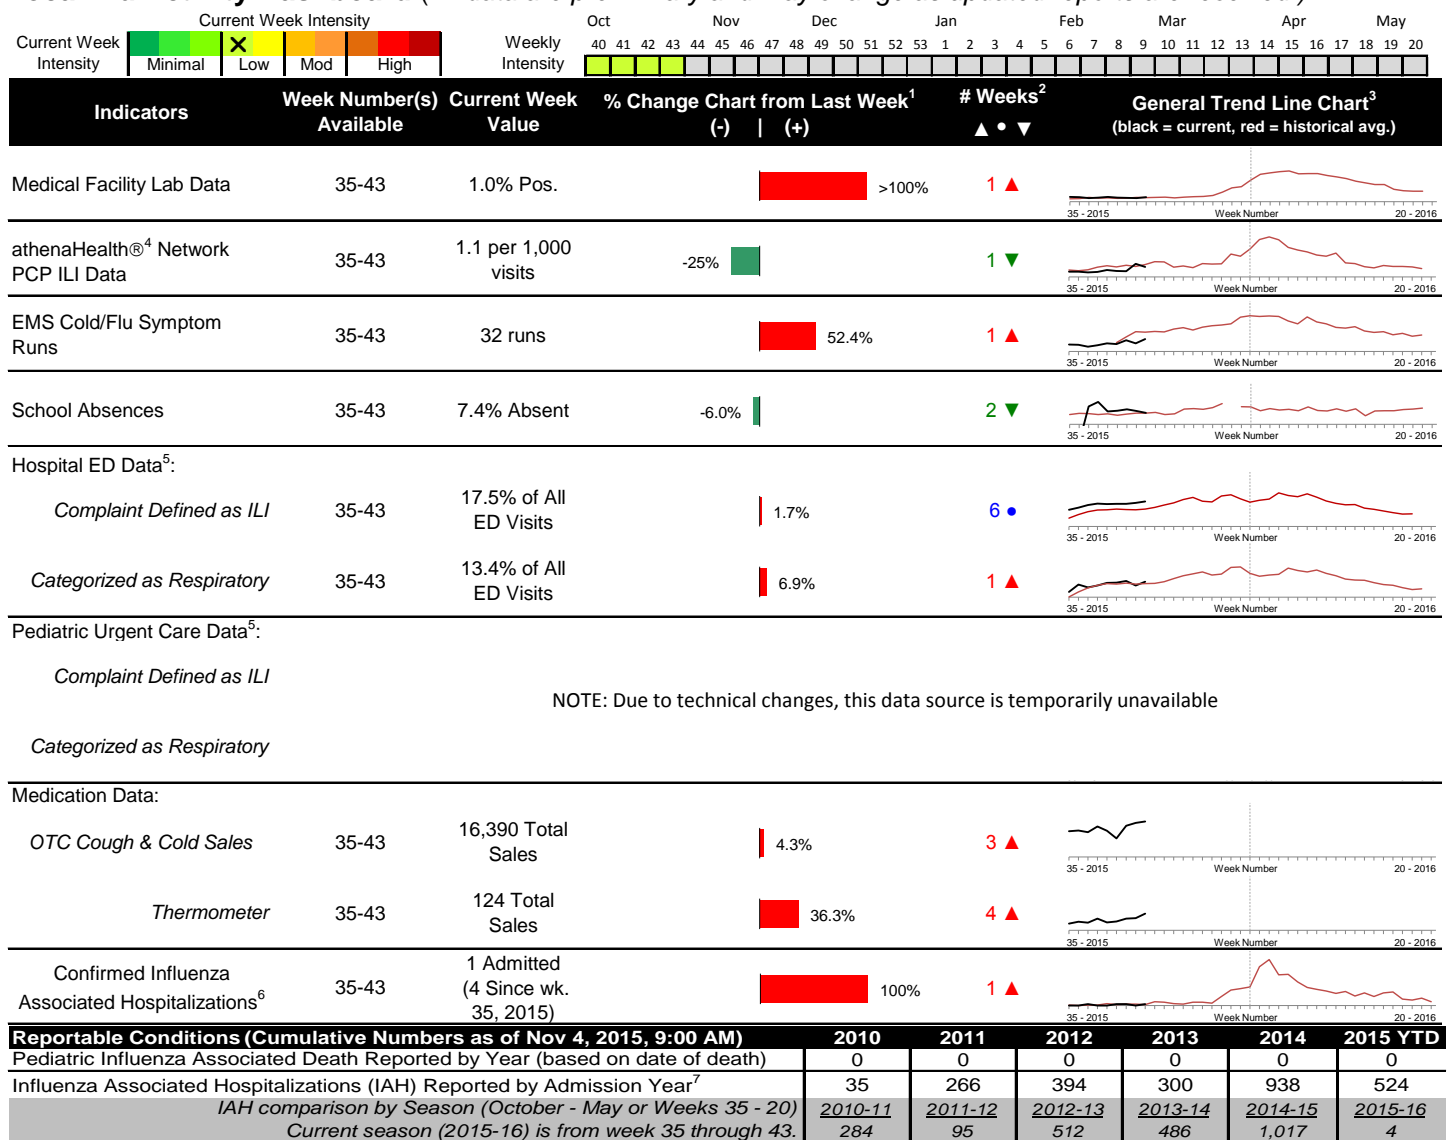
Current Week Intensity

Current Week Intensity | Minimal | Low | Mod | High

Oct Nov Dec Jan Feb Mar Apr May

Weekly Intensity 40 41 42 43 44 45 46 47 48 49 50 51 52 53 1 2 3 4 5 6 7 8 9 10 11 12 13 14 15 16 17 18 19 20

| Indicators | Week Number(s) Available | Current Week Value | % Change Chart from Last Week$^1$ (-) \| (+) | # Weeks$^2$ ▲ • ▼ | General Trend Line Chart$^3$ (black = current, red = historical avg.) |
|---|---|---|---|---|---|
| Medical Facility Lab Data | 35-43 | 1.0% Pos. | >100% | 1 ▲ | 35 - 2015 Week Number 20 - 2016 |
| athenaHealth®$^4$ Network PCP ILI Data | 35-43 | 1.1 per 1,000 visits | -25% | 1 ▼ | 35 - 2015 Week Number 20 - 2016 |
| EMS Cold/Flu Symptom Runs | 35-43 | 32 runs | 52.4% | 1 ▲ | 35 - 2015 Week Number 20 - 2016 |
| School Absences | 35-43 | 7.4% Absent | -6.0% | 2 ▼ | 35 - 2015 Week Number 20 - 2016 |
| Hospital ED Data$^5$: | | | | | |
| Complaint Defined as ILI | 35-43 | 17.5% of All ED Visits | 1.7% | 6 • | 35 - 2015 Week Number 20 - 2016 |
| Categorized as Respiratory | 35-43 | 13.4% of All ED Visits | 6.9% | 1 ▲ | 35 - 2015 Week Number 20 - 2016 |
| Pediatric Urgent Care Data$^5$: | | | | | |
| Complaint Defined as ILI | | | | | |
| Categorized as Respiratory | | | | | |
| Medication Data: | | | | | |
| OTC Cough & Cold Sales | 35-43 | 16,390 Total Sales | 4.3% | 3 ▲ | 35 - 2015 Week Number 20 - 2016 |
| Thermometer | 35-43 | 124 Total Sales | 36.3% | 4 ▲ | 35 - 2015 Week Number 20 - 2016 |
| Confirmed Influenza Associated Hospitalizations$^6$ | 35-43 | 1 Admitted (4 Since wk. 35, 2015) | 100% | 1 ▲ | 35 - 2015 Week Number 20 - 2016 |

NOTE: Due to technical changes, this data source is temporarily unavailable

| Reportable Conditions (Cumulative Numbers as of Nov 4, 2015, 9:00 AM) | 2010 | 2011 | 2012 | 2013 | 2014 | 2015 YTD |
|---|---|---|---|---|---|---|
| Pediatric Influenza Associated Death Reported by Year (based on date of death) | 0 | 0 | 0 | 0 | 0 | 0 |
| Influenza Associated Hospitalizations (IAH) Reported by Admission Year$^7$ | 35 | 266 | 394 | 300 | 938 | 524 |
| IAH comparison by Season (October - May or Weeks 35 - 20) | 2010-11 | 2011-12 | 2012-13 | 2013-14 | 2014-15 | 2015-16 |
| Current season (2015-16) is from week 35 through 43. | 284 | 95 | 512 | 486 | 1,017 | 4 |